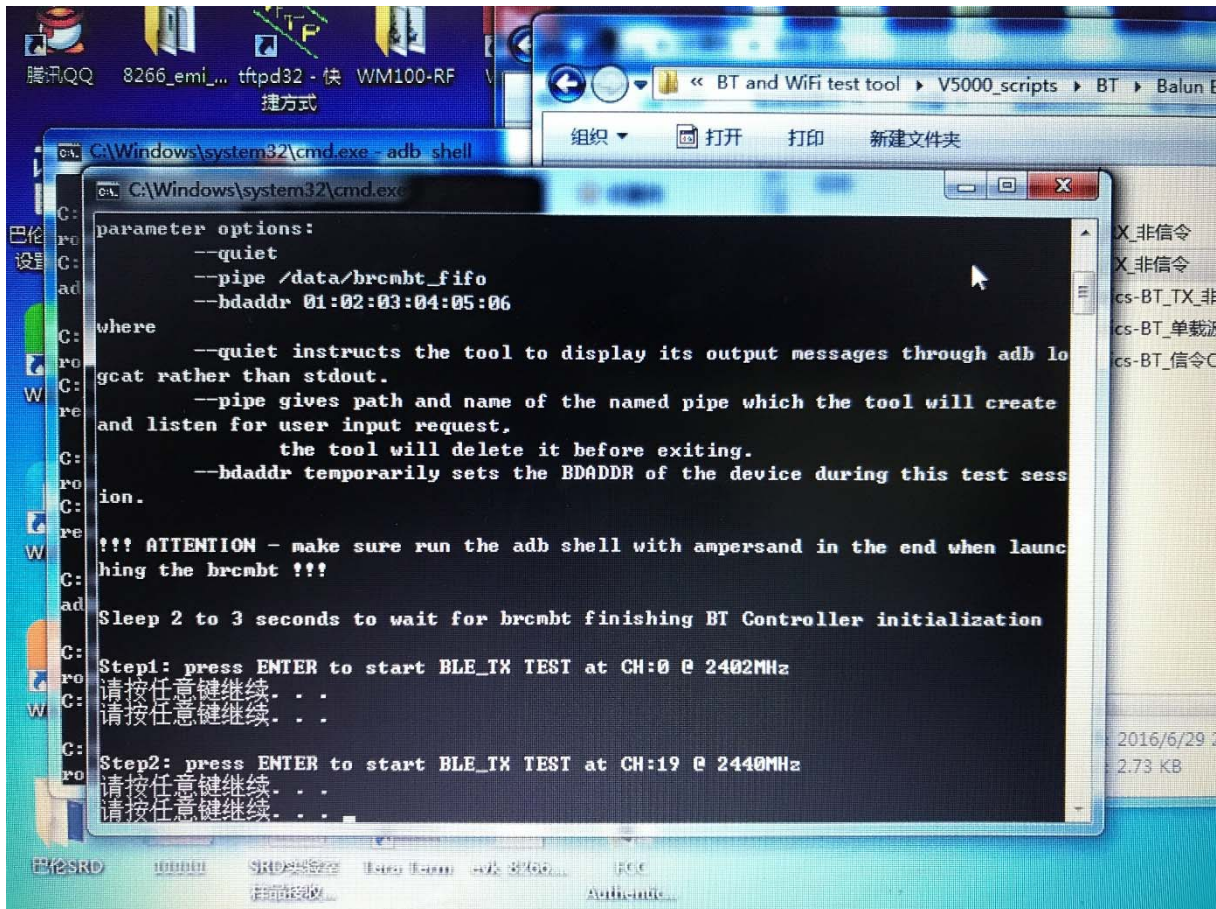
腾讯QQ 8266_emi_... tftpd32 - 快捷方式 WM100-RF

« BT and WiFi test tool ▸ V5000_scripts ▸ BT ▸ Balun

组织 ▾ 打开 打印 新建文件夹

C:\Windows\system32\cmd.exe - adb shell

C:\Windows\system32\cmd.exe

parameter options:
--quiet
--pipe /data/brcmbt_fifo
--bdaddr 01:02:03:04:05:06
where
--quiet instructs the tool to display its output messages through adb logcat rather than stdout.
--pipe gives path and name of the named pipe which the tool will create and listen for user input request,
the tool will delete it before exiting.
--bdaddr temporarily sets the BDADDR of the device during this test session.

!!! ATTENTION - make sure run the adb shell with ampersand in the end when launching the brcmbt !!!

Sleep 2 to 3 seconds to wait for brcmbt finishing BT Controller initialization

Step1: press ENTER to start BLE_TX TEST at CH:0 @ 2402MHz
请按任意键继续. . .
请按任意键继续. . .

Step2: press ENTER to start BLE_TX TEST at CH:19 @ 2440MHz
请按任意键继续. . .
请按任意键继续. . .

X_非信令
X_非信令
cs-BT_TX_非
cs-BT_单载
cs-BT_信令C

2016/6/29
2.73 KB

巴伦SRD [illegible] SRD实验室 Tera Term 8266... FCC Authentic...